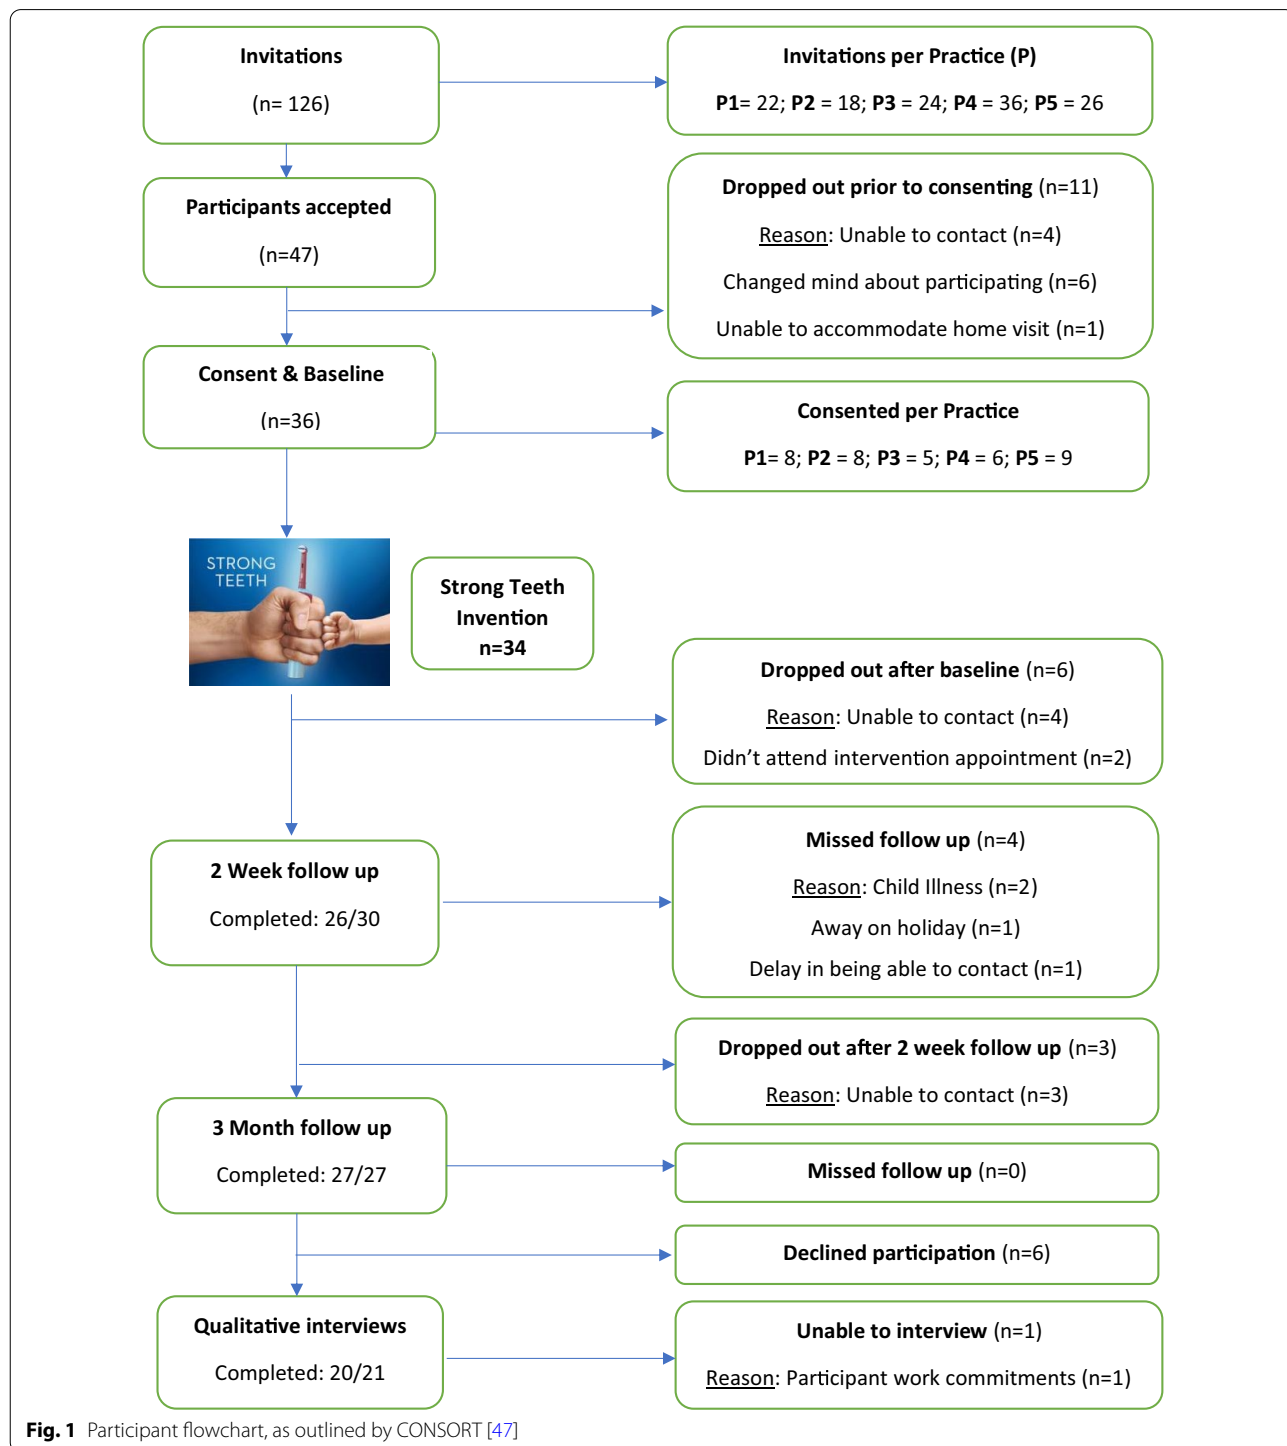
Invitations

(n= 126)

Invitations per Practice (P)

P1= 22; P2 = 18; P3 = 24; P4 = 36; P5 = 26

Participants accepted

(n=47)

Dropped out prior to consenting (n=11)

Reason: Unable to contact (n=4)

Changed mind about participating (n=6)

Unable to accommodate home visit (n=1)

Consent & Baseline

(n=36)

Consented per Practice

P1= 8; P2 = 8; P3 = 5; P4 = 6; P5 = 9

STRONG TEETH

Strong Teeth Invention n=34

Dropped out after baseline (n=6)

Reason: Unable to contact (n=4)

Didn't attend intervention appointment (n=2)

2 Week follow up

Completed: 26/30

Missed follow up (n=4)

Reason: Child Illness (n=2)

Away on holiday (n=1)

Delay in being able to contact (n=1)

Dropped out after 2 week follow up (n=3)

Reason: Unable to contact (n=3)

3 Month follow up

Completed: 27/27

Missed follow up (n=0)

Declined participation (n=6)

Qualitative interviews

Completed: 20/21

Unable to interview (n=1)

Reason: Participant work commitments (n=1)

Fig. 1 Participant flowchart, as outlined by CONSORT [47]